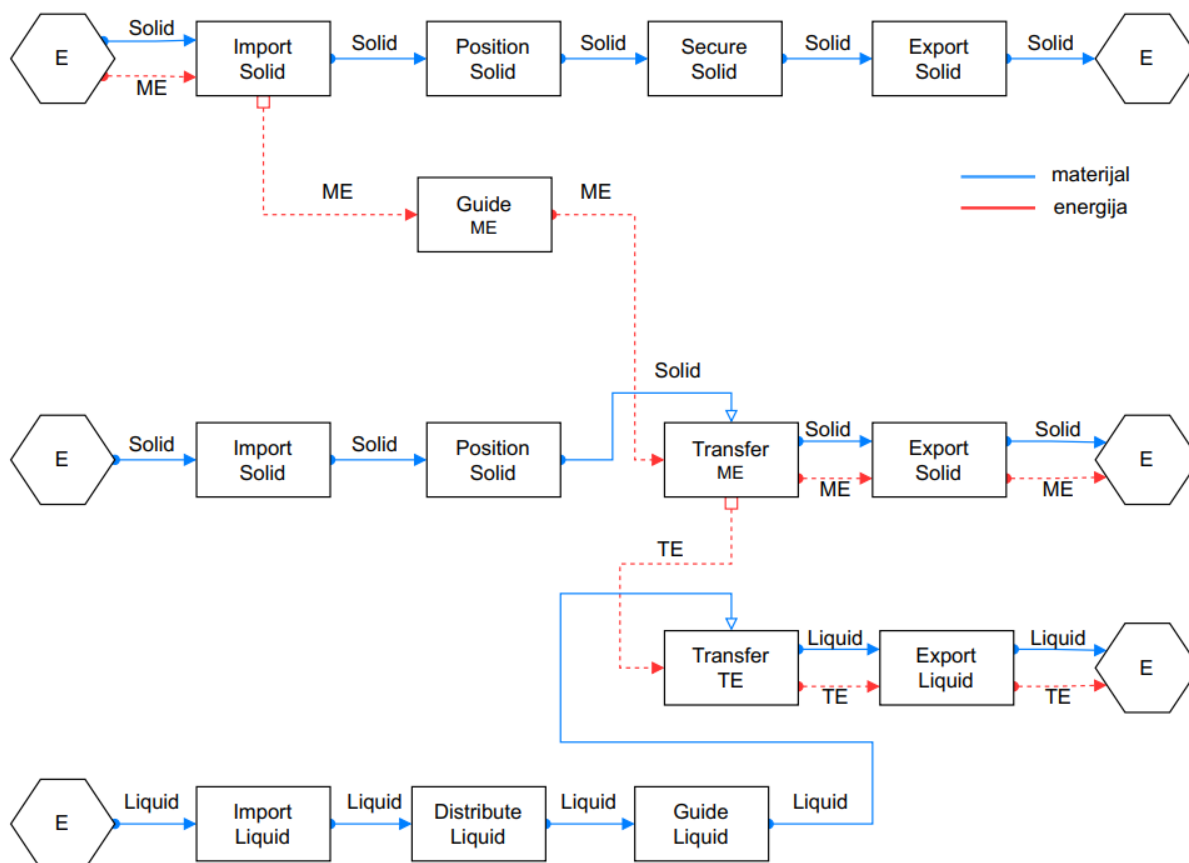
E

Solid

ME

Import Solid

Solid

Position Solid

Solid

Secure Solid

Solid

Export Solid

Solid

E

materijal

energija

ME

Guide ME

ME

Solid

E

Solid

Import Solid

Solid

Position Solid

Transfer ME

Solid

ME

Export Solid

Solid

ME

E

TE

Transfer TE

Liquid

TE

Export Liquid

Liquid

TE

E

E

Liquid

Import Liquid

Liquid

Distribute Liquid

Liquid

Guide Liquid

Liquid